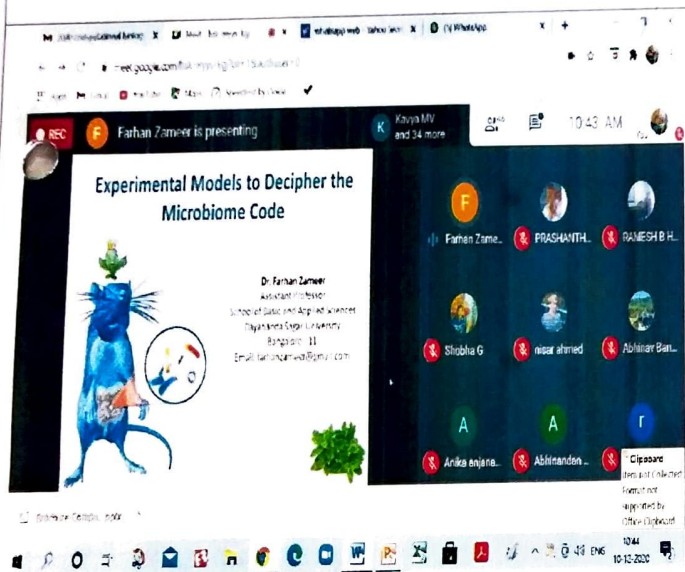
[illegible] | WhatsApp web | (1) WhatsApp

meet.google.com/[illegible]

REC F Farhan Zameer is presenting K Kavya MV and 34 more 10:43 AM

Experimental Models to Decipher the Microbiome Code

Dr. Farhan Zameer
Assistant Professor
School of Basic and Applied Sciences
Dayananda Sagar University
Bengaluru - 11
Email: farhanzameer@gmail.com

F Farhan Zame...
PRASHANTH...
RAMESH B H...
Shobha G
nisar ahmed
Abhinav Ban...
A Anika enjana...
A Abhinandan...
r

Clipboard
Item not Collected
Format not supported by Office Clipboard

ENG 10:44 10-12-2020